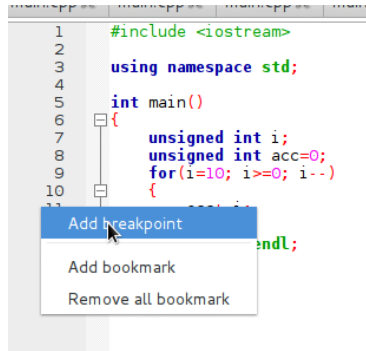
main.cpp main.cpp main.cpp main

1 #include <iostream>
2
3 using namespace std;
4
5 int main()
6 {
7 unsigned int i;
8 unsigned int acc=0;
9 for(i=10; i>=0; i--)
10 {
11 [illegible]
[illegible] endl;

Add breakpoint
Add bookmark
Remove all bookmark